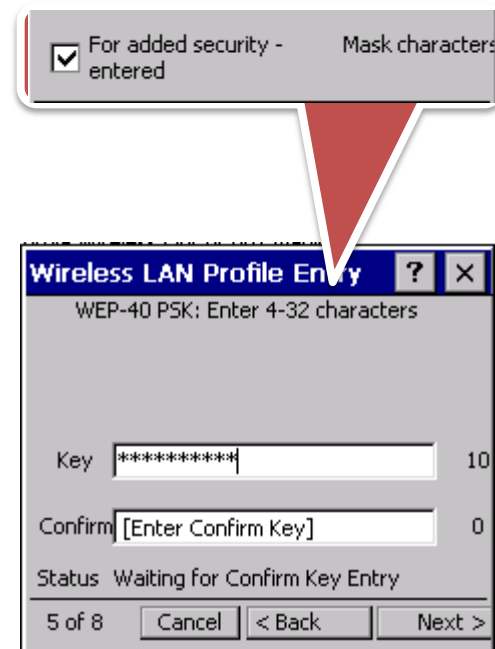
For added security - entered

Mask characters

Wireless LAN Profile Entry

?

X

WEP-40 PSK: Enter 4-32 characters

Key **********

10

Confirm [Enter Confirm Key]

0

Status Waiting for Confirm Key Entry

5 of 8

Cancel

< Back

Next >